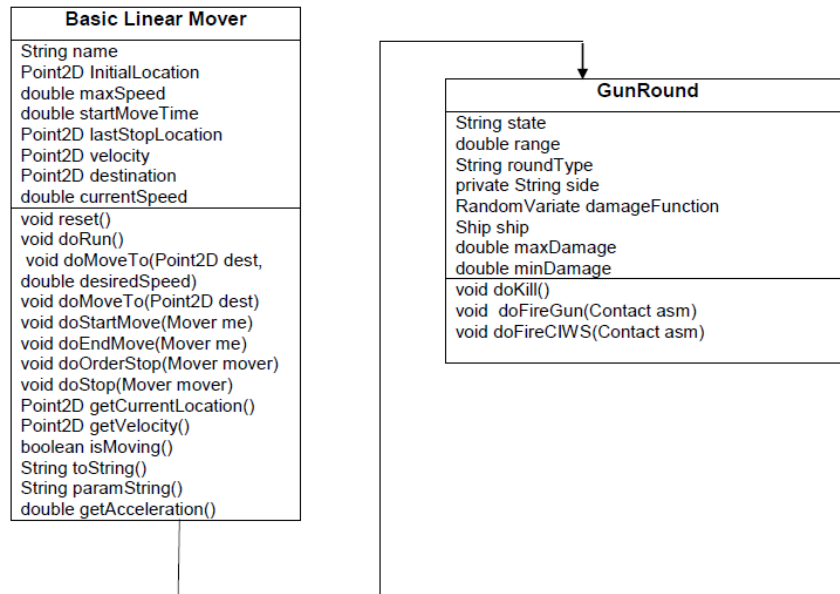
Basic Linear Mover

String name
Point2D InitialLocation
double maxSpeed
double startMoveTime
Point2D lastStopLocation
Point2D velocity
Point2D destination
double currentSpeed

void reset()
void doRun()
void doMoveTo(Point2D dest, double desiredSpeed)
void doMoveTo(Point2D dest)
void doStartMove(Mover me)
void doEndMove(Mover me)
void doOrderStop(Mover mover)
void doStop(Mover mover)
Point2D getCurrentLocation()
Point2D getVelocity()
boolean isMoving()
String toString()
String paramString()
double getAcceleration()

GunRound

String state
double range
String roundType
private String side
RandomVariate damageFunction
Ship ship
double maxDamage
double minDamage

void doKill()
void doFireGun(Contact asm)
void doFireCIWS(Contact asm)